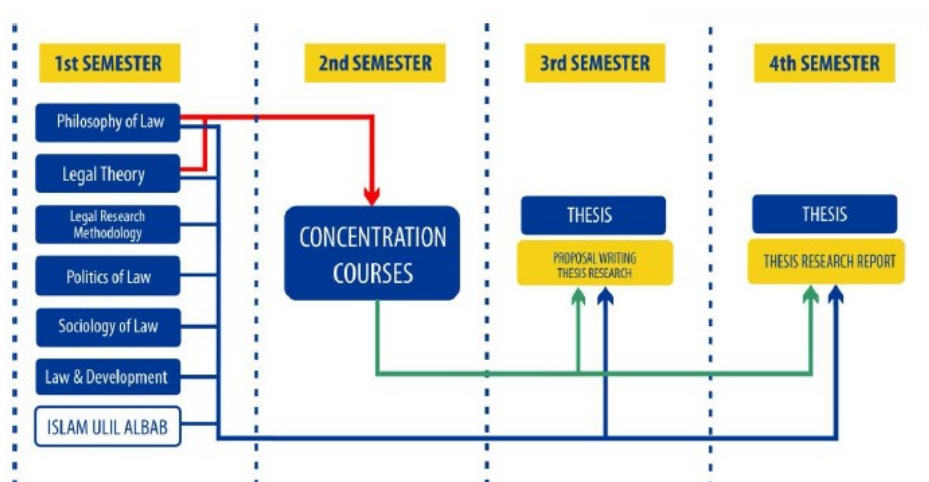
1st SEMESTER

Philosophy of Law

Legal Theory

Legal Research Methodology

Politics of Law

Sociology of Law

Law & Development

ISLAM ULIL ALBAB

2nd SEMESTER

CONCENTRATION COURSES

3rd SEMESTER

THESIS

PROPOSAL WRITING THESIS RESEARCH

4th SEMESTER

THESIS

THESIS RESEARCH REPORT